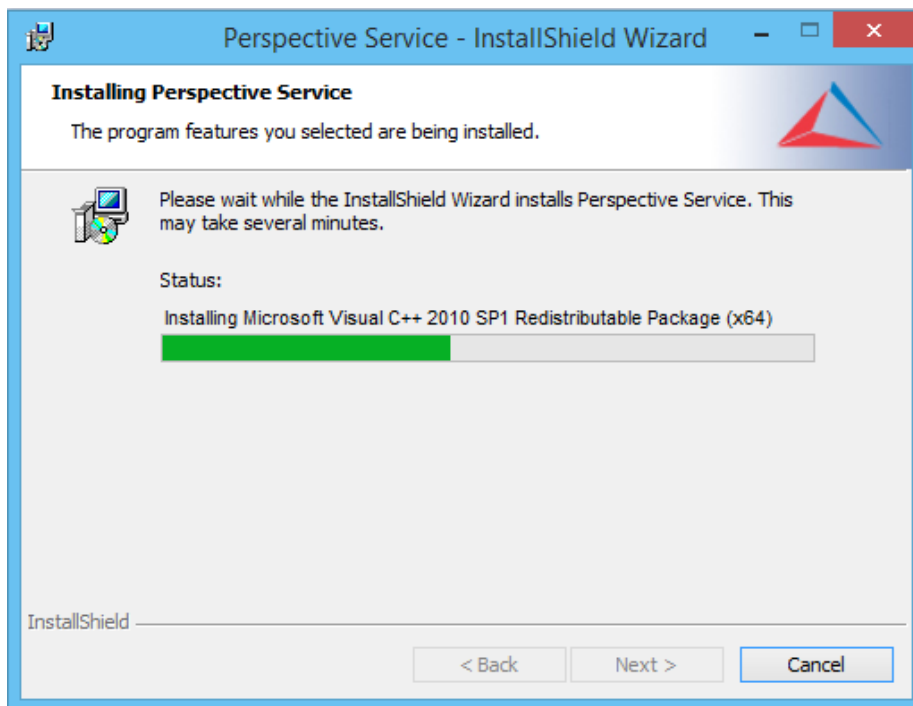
Perspective Service - InstallShield Wizard

Installing Perspective Service

The program features you selected are being installed.

Please wait while the InstallShield Wizard installs Perspective Service. This may take several minutes.

Status:

Installing Microsoft Visual C++ 2010 SP1 Redistributable Package (x64)

InstallShield

< Back

Next >

Cancel